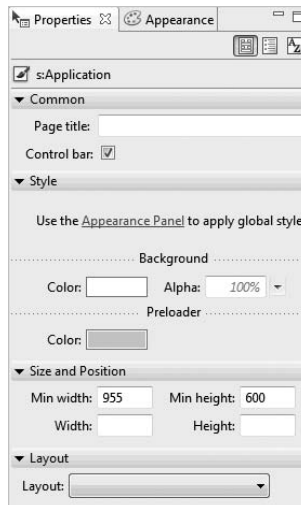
Properties ☒ Appearance

s:Application

Common

Page title:

Control bar: ☑

Style

Use the Appearance Panel to apply global style

Background

Color:

Alpha: 100%

Preloader

Color:

Size and Position

Min width: 955

Min height: 600

Width:

Height:

Layout

Layout: